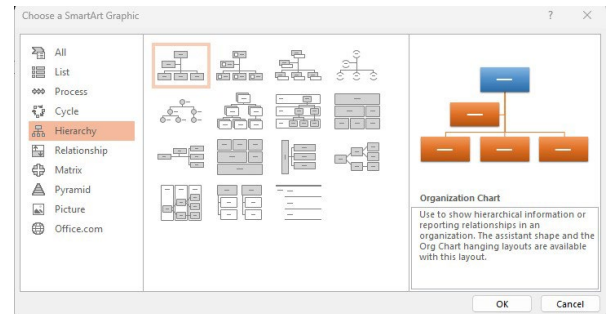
Choose a SmartArt Graphic

?

×

All
List
Process
Cycle
Hierarchy
Relationship
Matrix
Pyramid
Picture
Office.com

Organization Chart

Use to show hierarchical information or reporting relationships in an organization. The assistant shape and the Org Chart hanging layouts are available with this layout.

OK

Cancel